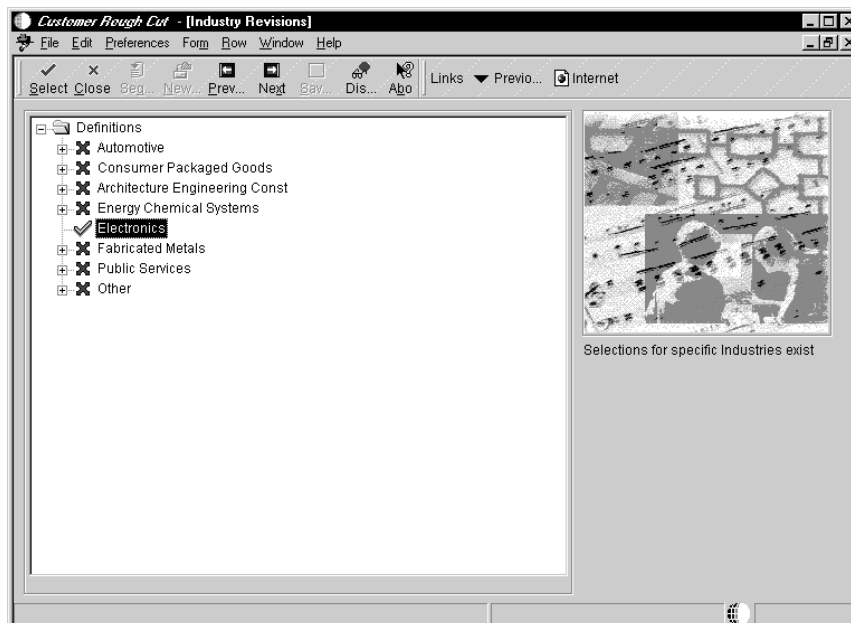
Customer Rough Cut - [Industry Revisions]

File Edit Preferences Form Row Window Help

Select Close Seq... New... Prev... Next Sav... Dis... Abo

Links ▼ Previo... Internet

Definitions
Automotive
Consumer Packaged Goods
Architecture Engineering Const
Energy Chemical Systems
Electronics
Fabricated Metals
Public Services
Other

Selections for specific Industries exist